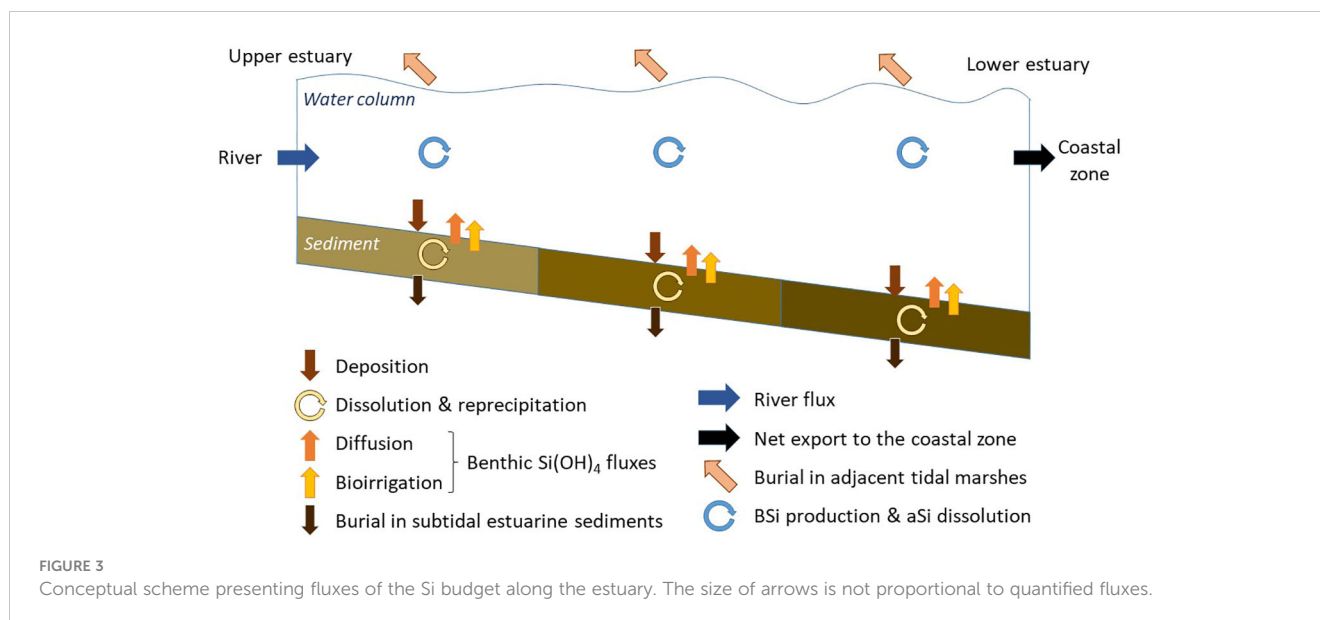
Upper estuary

Lower estuary

Water column

River

Coastal zone

Sediment

Deposition

Dissolution & reprecipitation

Diffusion

Bioirrigation

Benthic $Si(OH)_4$ fluxes

Burial in subtidal estuarine sediments

River flux

Net export to the coastal zone

Burial in adjacent tidal marshes

BSi production & aSi dissolution

FIGURE 3
Conceptual scheme presenting fluxes of the Si budget along the estuary. The size of arrows is not proportional to quantified fluxes.